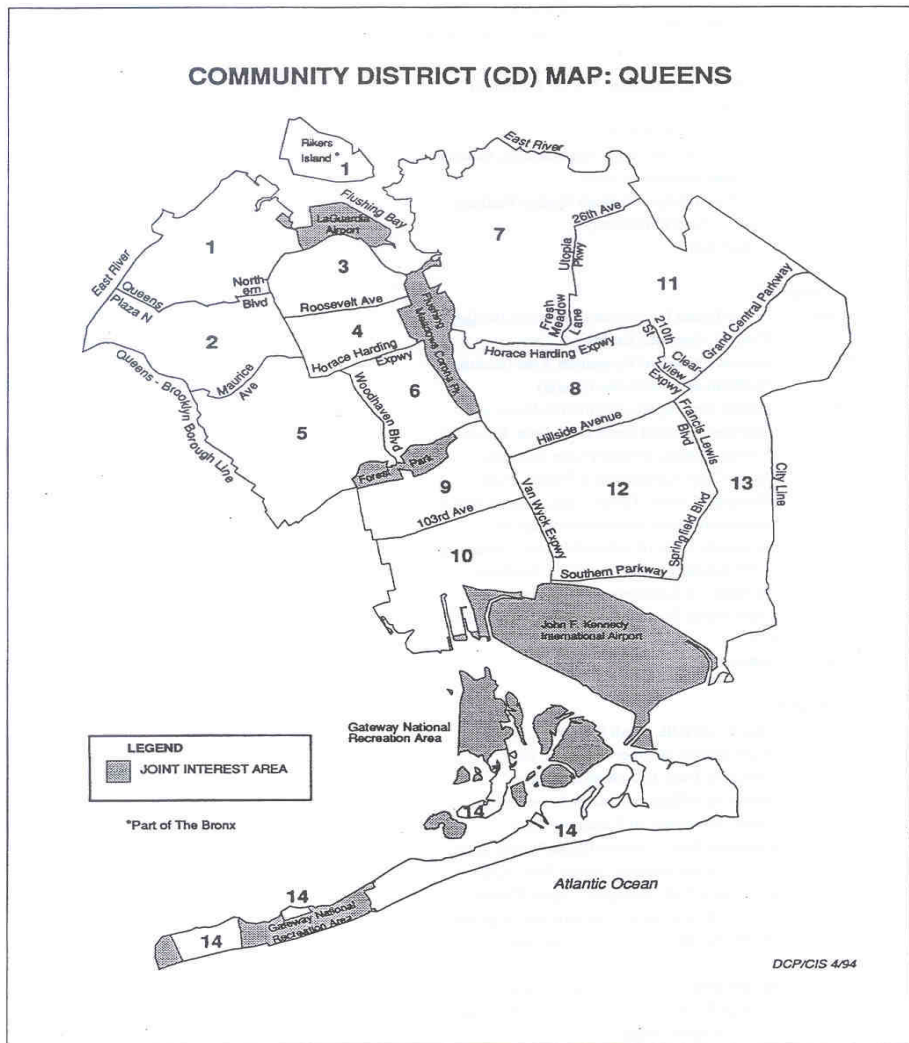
COMMUNITY DISTRICT (CD) MAP: QUEENS

Rikers Island *

1

East River

Flushing Bay

LaGuardia Airport

1

7

26th Ave

Utopia Pkwy

11

East River

Queens Plaza N

Northern Blvd

3

Roosevelt Ave

Flushing Meadow Corona Pk

Fresh Meadow Lane

Grand Central Parkway

2

4

Horace Harding Expwy

Horace Harding Expwy

210th ST

Clearview Expwy

Queens - Brooklyn Borough Line

Maurice Ave

Woodhaven Blvd

6

8

Francis Lewis Blvd

5

Hillside Avenue

Forest Park

9

Van Wyck Expwy

12

13

City Line

103rd Ave

Springfield Blvd

10

Southern Parkway

John F. Kennedy International Airport

Gateway National Recreation Area

LEGEND

JOINT INTEREST AREA

*Part of The Bronx

14

14

Atlantic Ocean

14

14

Gateway National Recreation Area

DCP/CIS 4/94